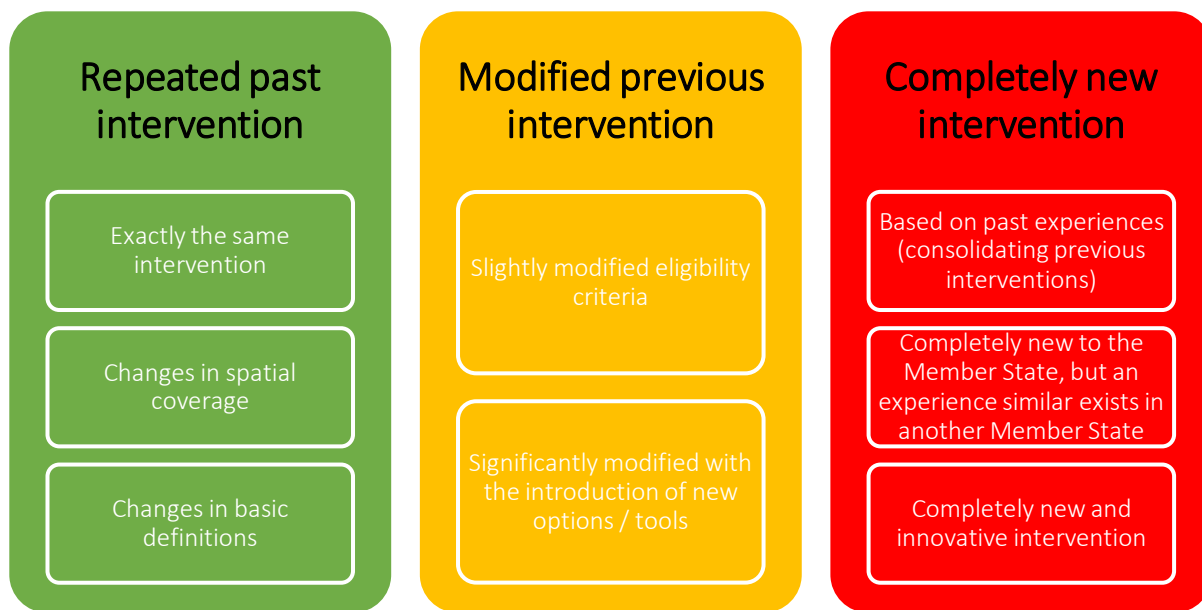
Repeated past intervention

Exactly the same intervention

Changes in spatial coverage

Changes in basic definitions

Modified previous intervention

Slightly modified eligibility criteria

Significantly modified with the introduction of new options / tools

Completely new intervention

Based on past experiences (consolidating previous interventions)

Completely new to the Member State, but an experience similar exists in another Member State

Completely new and innovative intervention